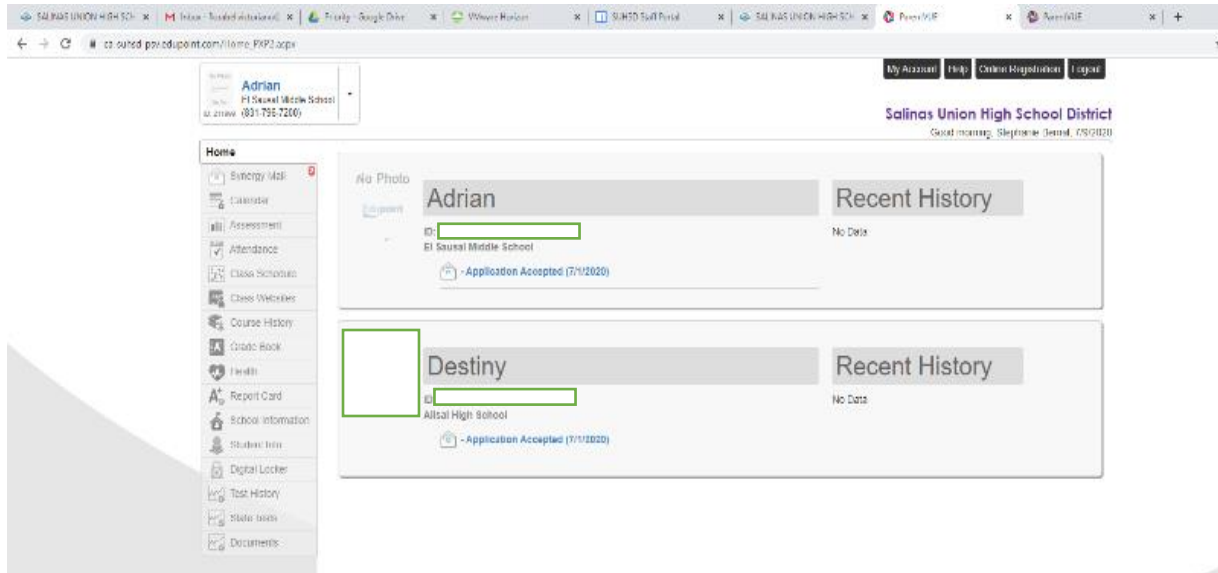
SALINAS UNION HIGH SCH × | M Inbox - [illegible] × | Faculty - Google Drive × | VMware Horizon × | SUHSD Staff Portal × | SALINAS UNION HIGH SCH × | ParentVUE × | ParentVUE × | +

cs.suhsd.psv.edupoint.com/Home_PXP2.aspx

Adrian
El Sausal Middle School
(831-796-7200)

My Account | Help | Online Registration | Logout

Salinas Union High School District
Good morning, Stephanie Bernal, 7/9/2020

Home
Synergy Mail
Calendar
Assessment
Attendance
Class Schedule
Class Websites
Course History
Grade Book
Health
Report Card
School Information
Student Info
Digital Locker
Test History
State tests
Documents

No Photo
Adrian
ID:
El Sausal Middle School
- Application Accepted (7/1/2020)

Recent History
No Data

Destiny
ID:
Alisal High School
- Application Accepted (7/1/2020)

Recent History
No Data